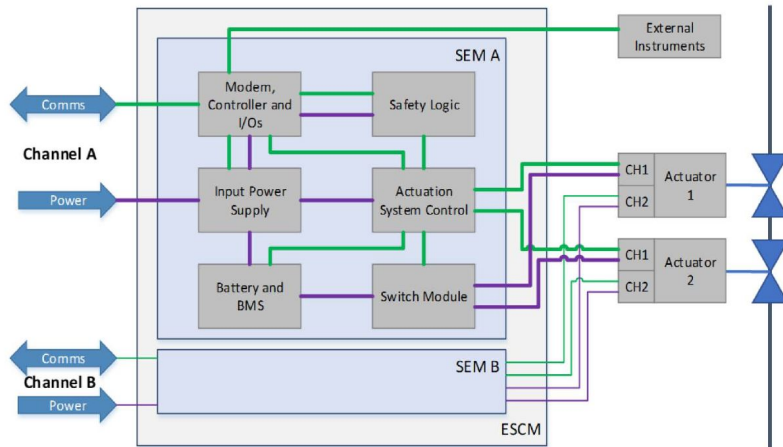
External Instruments

SEM A

Comms

Modem, Controller and I/Os

Safety Logic

Channel A

Power

Input Power Supply

Actuation System Control

CH1

CH2

Actuator 1

CH1

CH2

Actuator 2

Battery and BMS

Switch Module

Comms

SEM B

Channel B

Power

ESCM